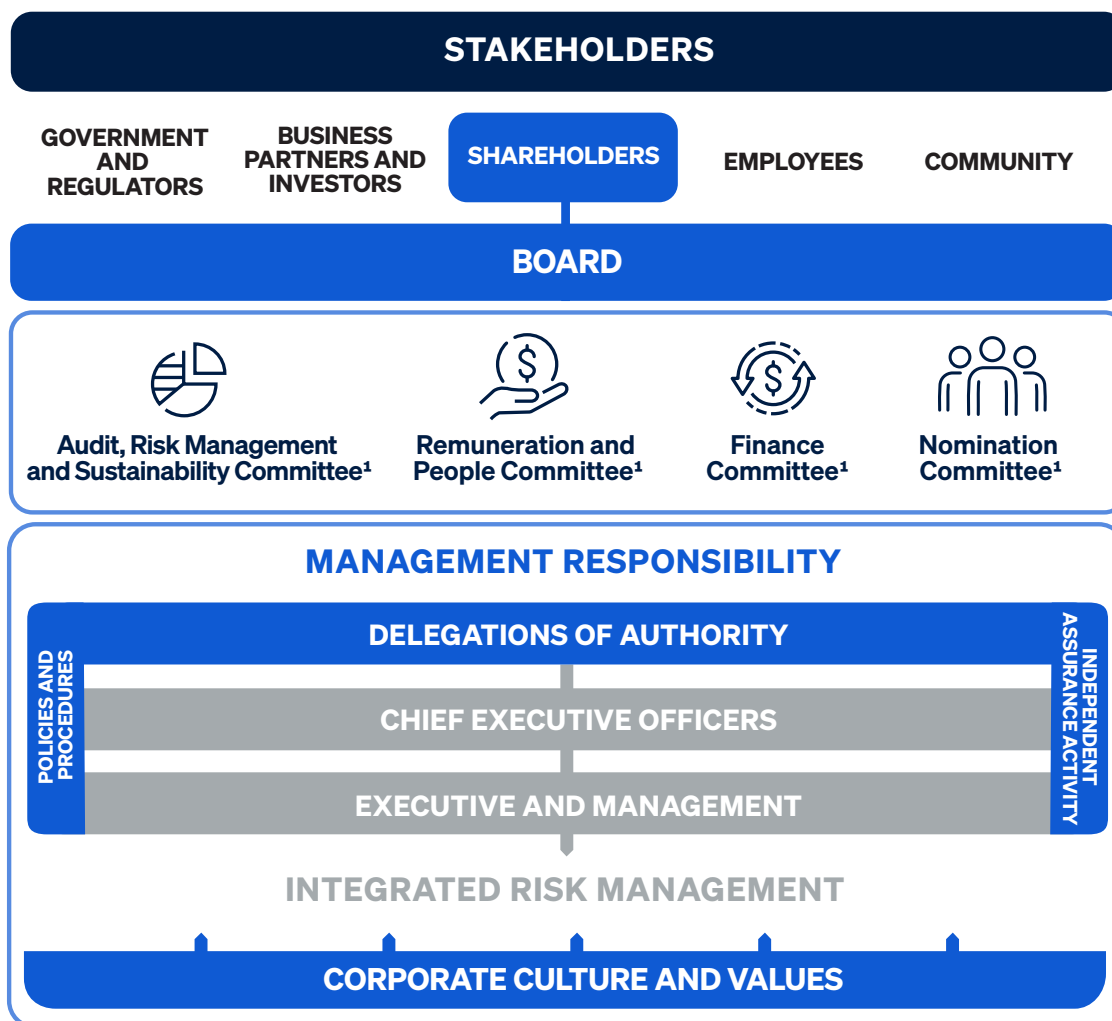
STAKEHOLDERS

GOVERNMENT AND REGULATORS

BUSINESS PARTNERS AND INVESTORS

SHAREHOLDERS

EMPLOYEES

COMMUNITY

BOARD

Audit, Risk Management and Sustainability Committee¹

Remuneration and People Committee¹

Finance Committee¹

Nomination Committee¹

MANAGEMENT RESPONSIBILITY

POLICIES AND PROCEDURES

DELEGATIONS OF AUTHORITY

CHIEF EXECUTIVE OFFICERS

EXECUTIVE AND MANAGEMENT

INDEPENDENT ASSURANCE ACTIVITY

INTEGRATED RISK MANAGEMENT

CORPORATE CULTURE AND VALUES